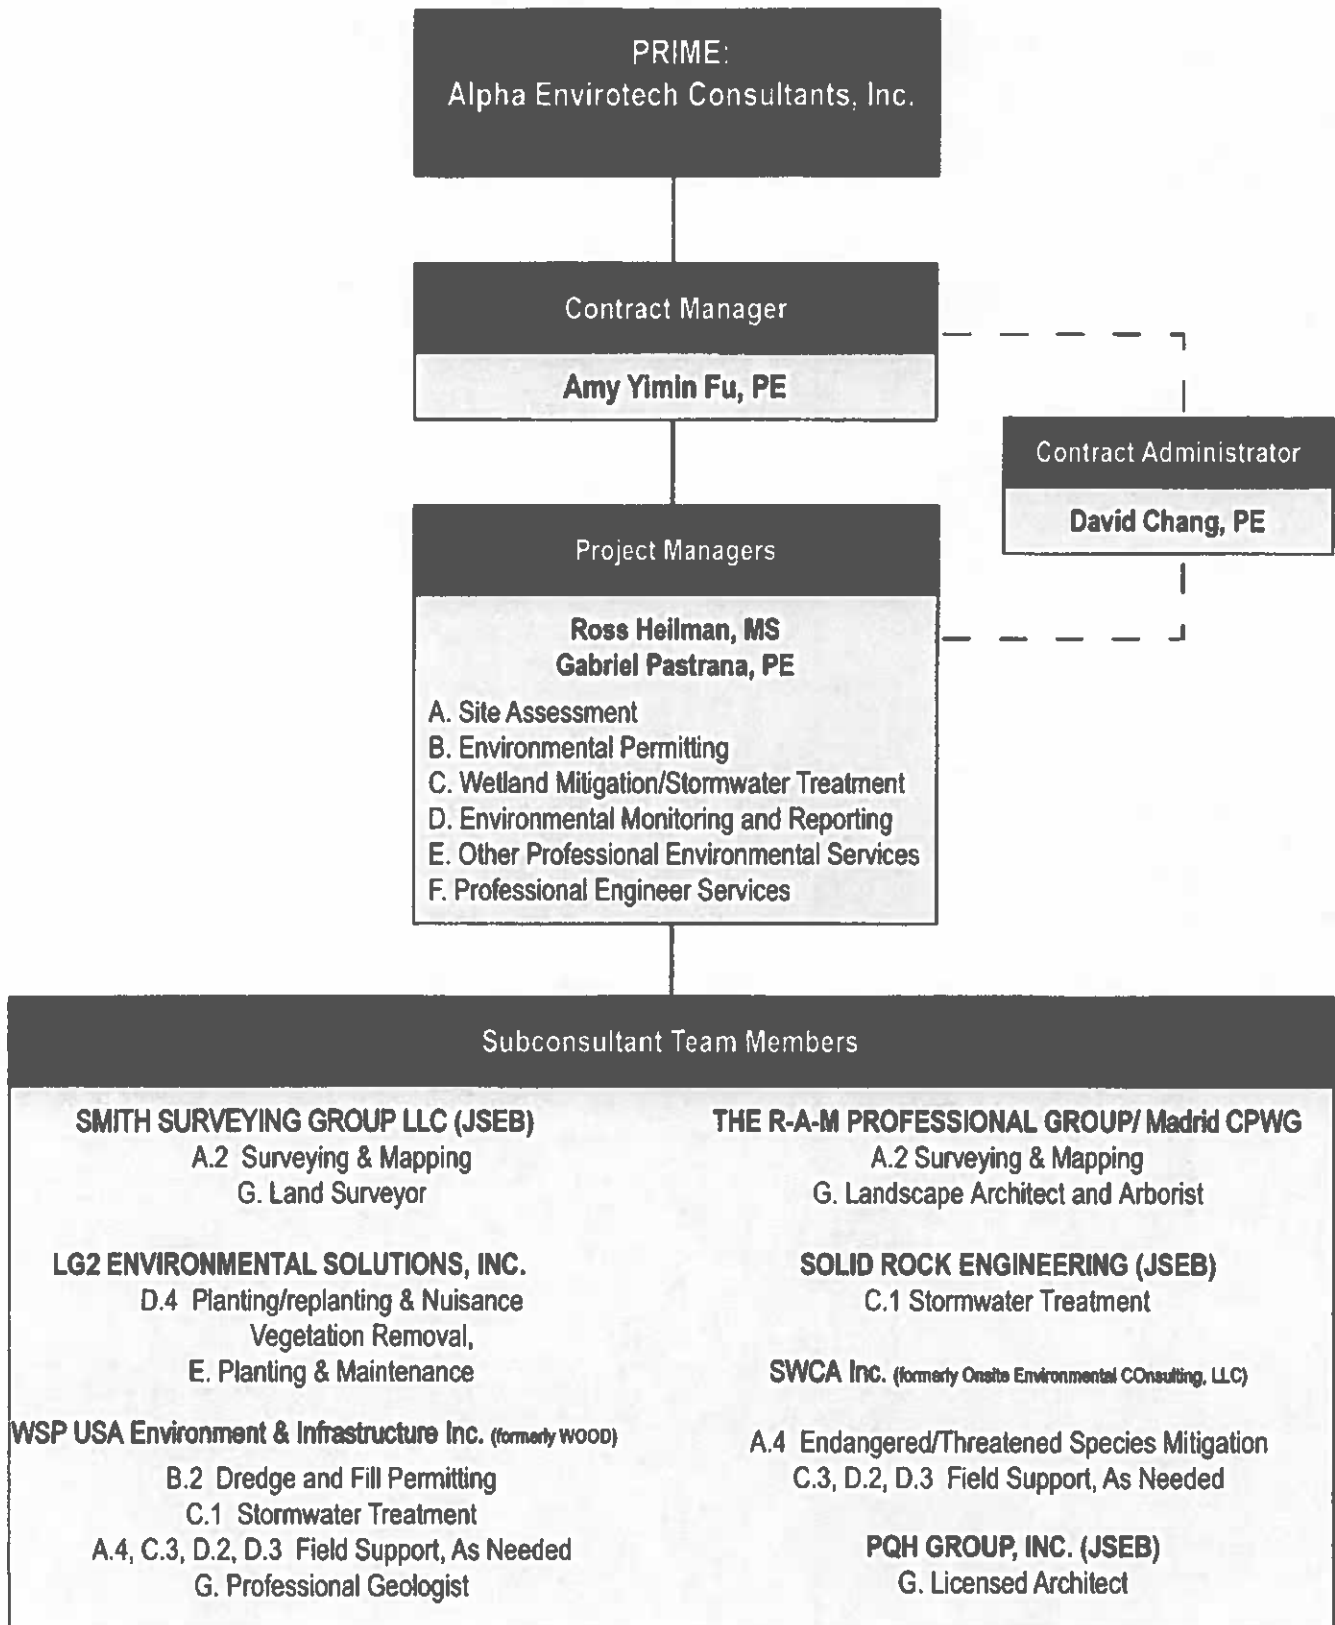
PRIME:
Alpha Envirotech Consultants, Inc.

Contract Manager

Amy Yimin Fu, PE

Contract Administrator

David Chang, PE

Project Managers

Ross Heilman, MS
Gabriel Pastrana, PE

A. Site Assessment
B. Environmental Permitting
C. Wetland Mitigation/Stormwater Treatment
D. Environmental Monitoring and Reporting
E. Other Professional Environmental Services
F. Professional Engineer Services

Subconsultant Team Members

SMITH SURVEYING GROUP LLC (JSEB)
A.2 Surveying & Mapping
G. Land Surveyor

LG2 ENVIRONMENTAL SOLUTIONS, INC.
D.4 Planting/replanting & Nuisance Vegetation Removal,
E. Planting & Maintenance

WSP USA Environment & Infrastructure Inc. (formerly WOOD)
B.2 Dredge and Fill Permitting
C.1 Stormwater Treatment
A.4, C.3, D.2, D.3 Field Support, As Needed
G. Professional Geologist

THE R-A-M PROFESSIONAL GROUP/ Madrid CPWG
A.2 Surveying & Mapping
G. Landscape Architect and Arborist

SOLID ROCK ENGINEERING (JSEB)
C.1 Stormwater Treatment

SWCA Inc. (formerly Onsite Environmental COnsulting, LLC)

A.4 Endangered/Threatened Species Mitigation
C.3, D.2, D.3 Field Support, As Needed

PQH GROUP, INC. (JSEB)
G. Licensed Architect